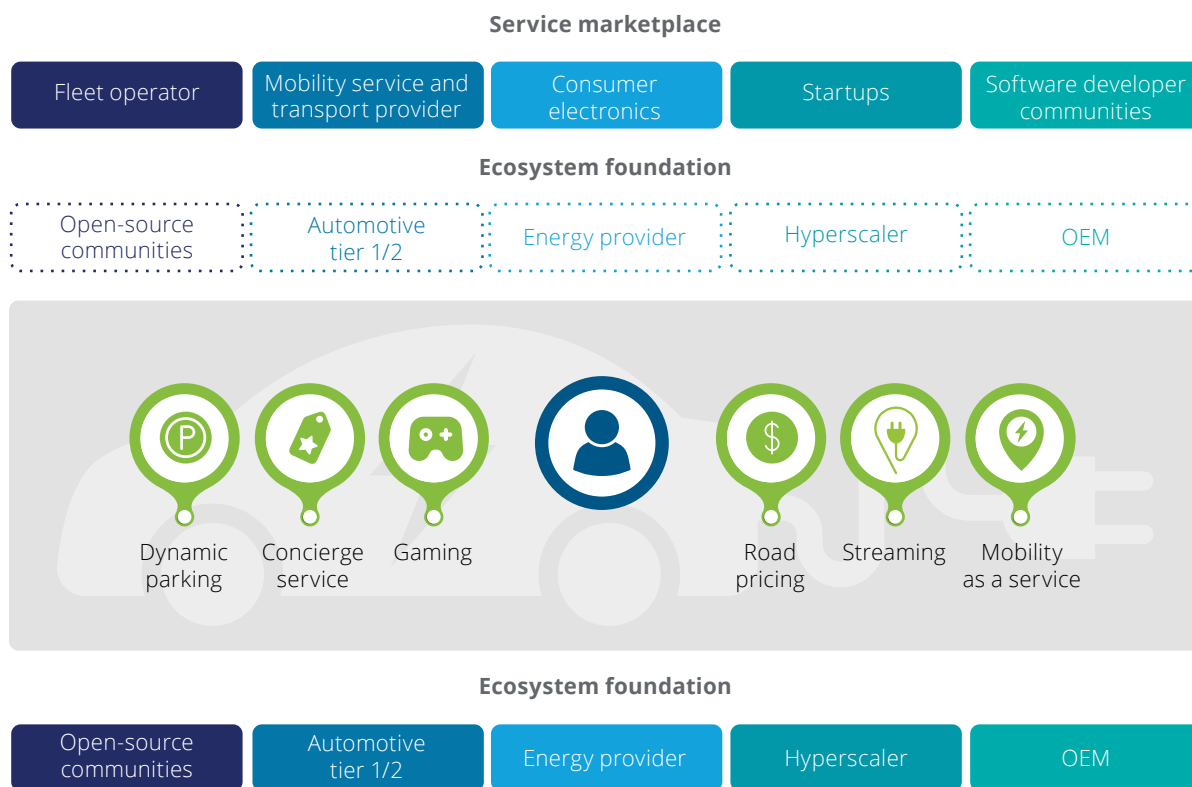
Service marketplace

| Fleet operator | Mobility service and transport provider | Consumer electronics | Startups | Software developer communities |
|---|---|---|---|---|

Ecosystem foundation

| Open-source communities | Automotive tier 1/2 | Energy provider | Hyperscaler | OEM |
|---|---|---|---|---|

$

Dynamic parking

Concierge service

Gaming

Road pricing

Streaming

Mobility as a service

Ecosystem foundation

| Open-source communities | Automotive tier 1/2 | Energy provider | Hyperscaler | OEM |
|---|---|---|---|---|